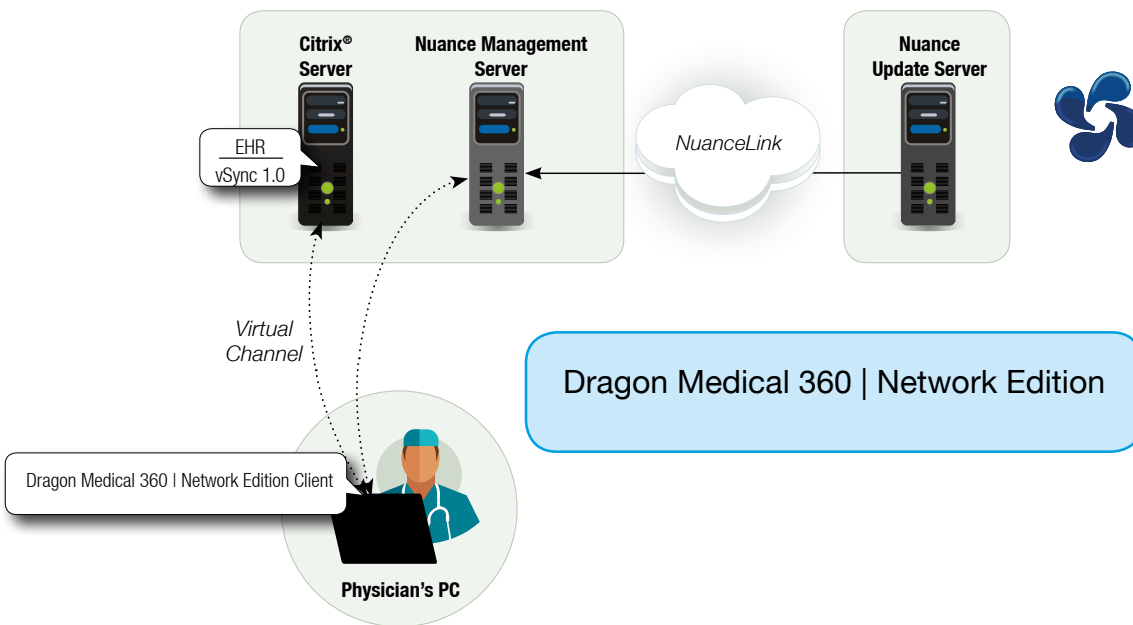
Citrix®
Server

Nuance Management
Server

Nuance
Update Server

EHR
vSync 1.0

NuanceLink

Virtual
Channel

Dragon Medical 360 | Network Edition

Dragon Medical 360 | Network Edition Client

Physician's PC